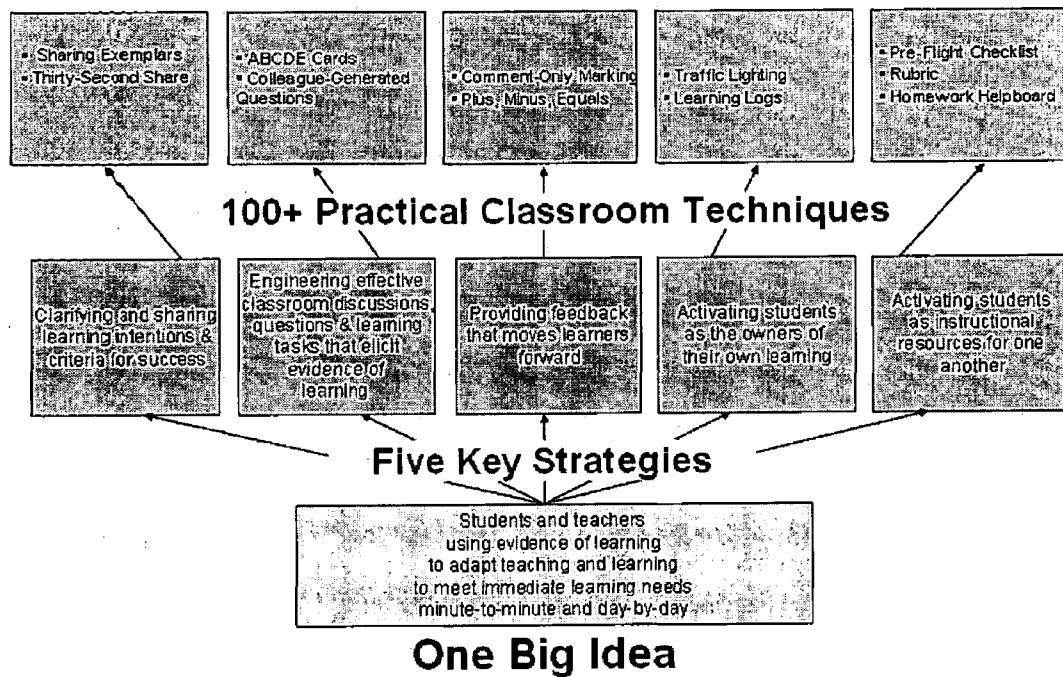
• Sharing Exemplars
• Thirty-Second Share

• ABCDE Cards
• Colleague-Generated Questions

• Comment-Only Marking
• Plus, Minus, Equals

• Traffic Lighting
• Learning Logs

• Pre-Flight Checklist
• Rubric
• Homework Helpboard

100+ Practical Classroom Techniques

Clarifying and sharing learning intentions & criteria for success

Engineering effective classroom discussions, questions & learning tasks that elicit evidence of learning

Providing feedback that moves learners forward

Activating students as the owners of their own learning

Activating students as instructional resources for one another

Five Key Strategies

Students and teachers using evidence of learning to adapt teaching and learning to meet immediate learning needs minute-to-minute and day-by-day

One Big Idea